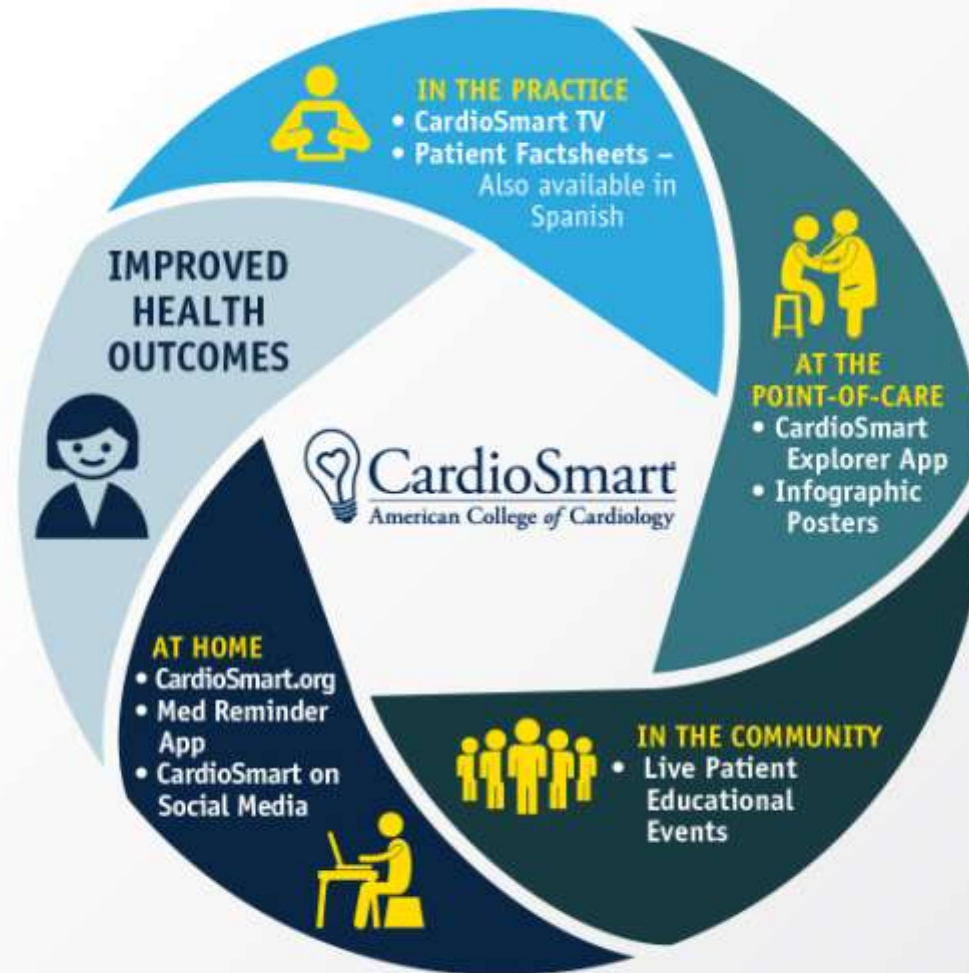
IN THE PRACTICE
• CardioSmart TV
• Patient Factsheets – Also available in Spanish

AT THE POINT-OF-CARE
• CardioSmart Explorer App
• Infographic Posters

IN THE COMMUNITY
• Live Patient Educational Events

AT HOME
• CardioSmart.org
• Med Reminder App
• CardioSmart on Social Media

IMPROVED HEALTH OUTCOMES

CardioSmart
American College of Cardiology